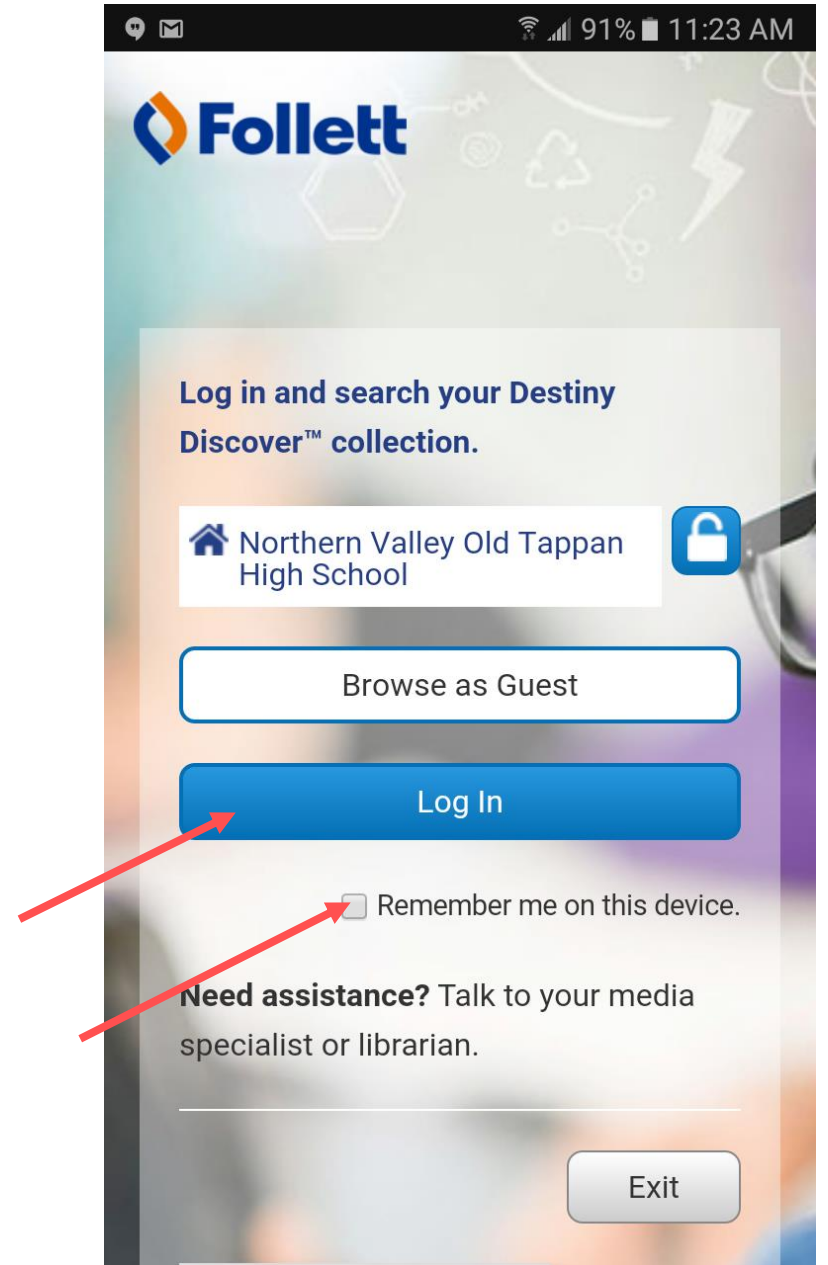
91% 11:23 AM

Follett

Log in and search your Destiny Discover™ collection.

Northern Valley Old Tappan High School

Browse as Guest

Log In

Remember me on this device.

Need assistance? Talk to your media specialist or librarian.

Exit